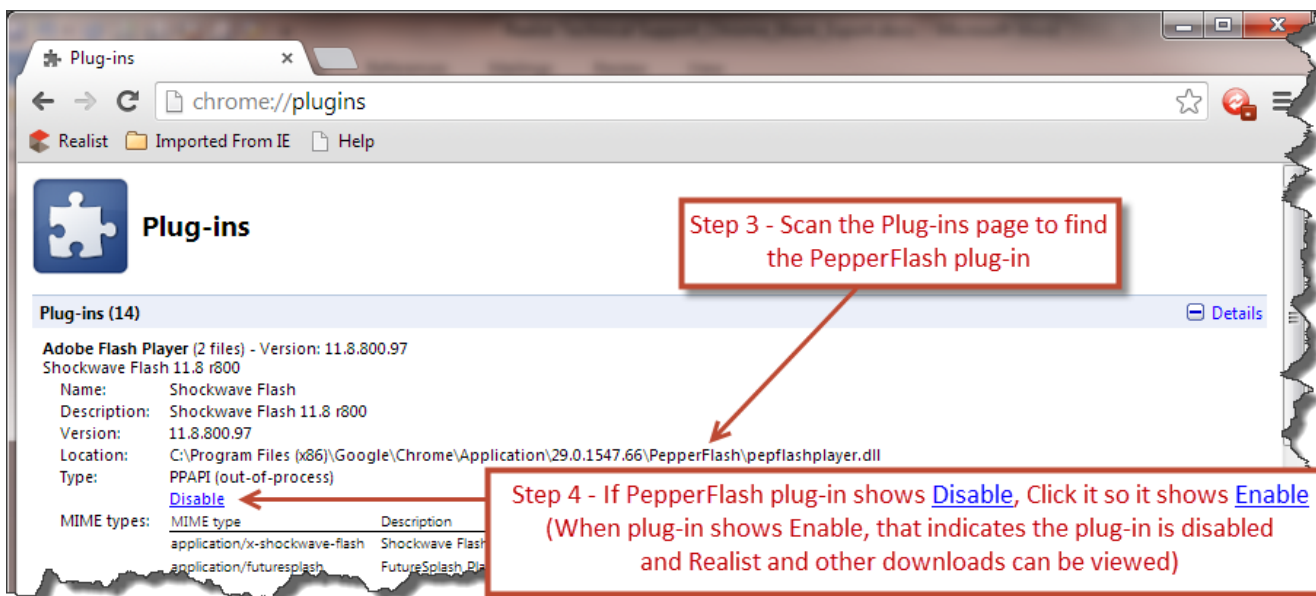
Plug-ins ×

chrome://plugins

Realist Imported From IE Help

Plug-ins

Step 3 - Scan the Plug-ins page to find the PepperFlash plug-in

Plug-ins (14) Details

Adobe Flash Player (2 files) - Version: 11.8.800.97
Shockwave Flash 11.8 r800

Name: Shockwave Flash
Description: Shockwave Flash 11.8 r800
Version: 11.8.800.97
Location: C:\Program Files (x86)\Google\Chrome\Application\29.0.1547.66\PepperFlash\pepflashplayer.dll
Type: PPAPI (out-of-process)
Disable

MIME types:
| MIME type | Description |
|---|---|
| application/x-shockwave-flash | Shockwave Flash |
| application/futuresplash | FutureSplash Pla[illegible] |

Step 4 - If PepperFlash plug-in shows Disable, Click it so it shows Enable (When plug-in shows Enable, that indicates the plug-in is disabled and Realist and other downloads can be viewed)